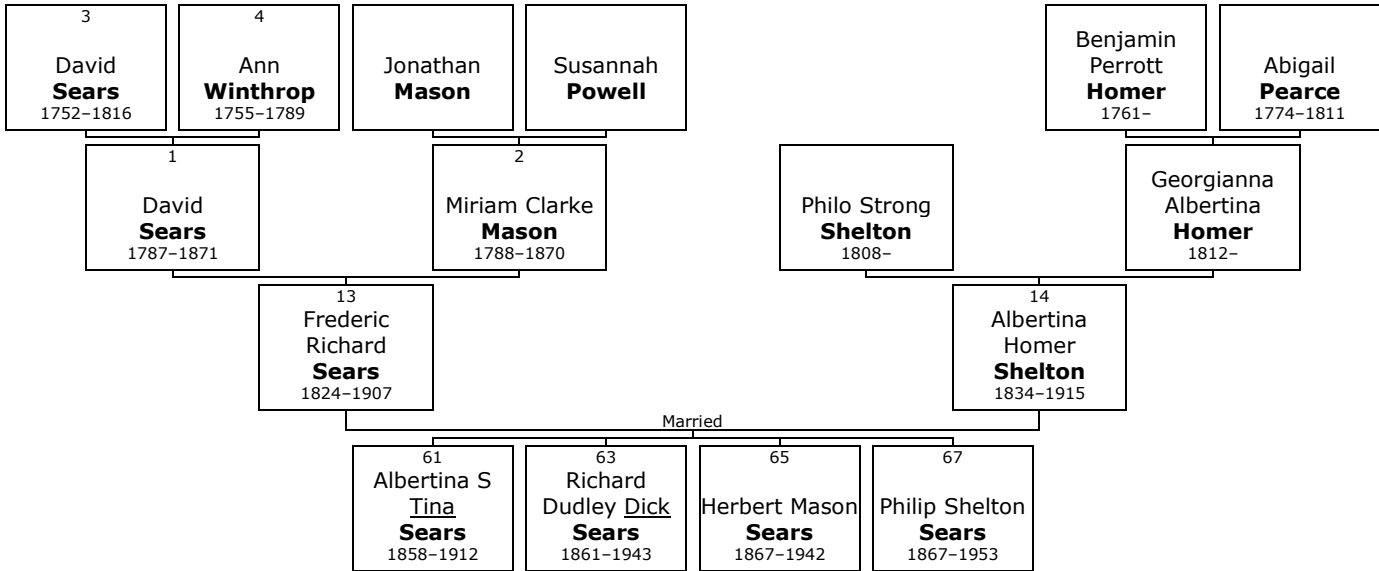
3
David
Sears
1752–1816

4
Ann
Winthrop
1755–1789

Jonathan
Mason

Susannah
Powell

Benjamin
Perrott
Homer
1761–

Abigail
Pearce
1774–1811

1
David
Sears
1787–1871

2
Miriam Clarke
Mason
1788–1870

Philo Strong
Shelton
1808–

Georgianna
Albertina
Homer
1812–

13
Frederic
Richard
Sears
1824–1907

14
Albertina
Homer
Shelton
1834–1915

Married

61
Albertina S
Tina
Sears
1858–1912

63
Richard
Dudley Dick
Sears
1861–1943

65
Herbert Mason
Sears
1867–1942

67
Philip Shelton
Sears
1867–1953